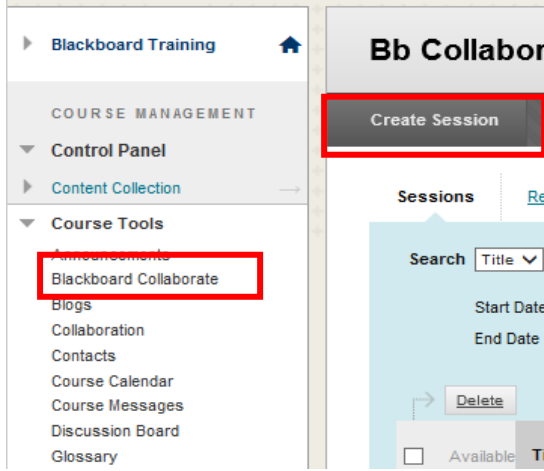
Blackboard Training

COURSE MANAGEMENT

Control Panel

Content Collection

Course Tools

Announcements

Blackboard Collaborate

Blogs

Collaboration

Contacts

Course Calendar

Course Messages

Discussion Board

Glossary

Bb Collabor

Create Session

Sessions

Re

Search Title

Start Date

End Date

Delete

Available

T